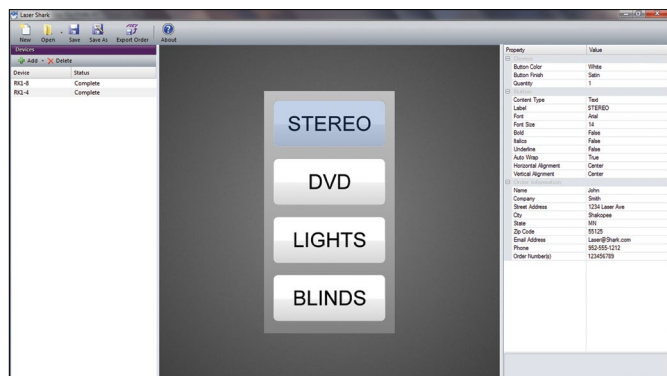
Laser Shark

New Open Save Save As Export Order About

Devices

Add Delete

| Device | Status |
|---|---|
| RK1-8 | Complete |
| RK1-4 | Complete |

STEREO

DVD

LIGHTS

BLINDS

| Property | Value |
|---|---|
| Button Color | White |
| Button Finish | Satin |
| Quantity | 1 |
| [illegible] | |
| Content Type | Text |
| Label | STEREO |
| Font | Arial |
| Font Size | 14 |
| Bold | False |
| Italics | False |
| Underline | False |
| Auto Wrap | True |
| Horizontal Alignment | Center |
| Vertical Alignment | Center |
| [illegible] | |
| Name | John |
| Company | Smith |
| Street Address | 1234 Laser Ave |
| City | Shakopee |
| State | MN |
| Zip Code | 55125 |
| Email Address | Laser@Shark.com |
| Phone | 952-555-1212 |
| Order Number(s) | 123456789 |